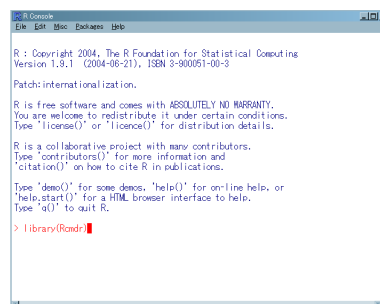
R Console

File Edit Misc Packages Help

R : Copyright 2004, The R Foundation for Statistical Computing
Version 1.9.1 (2004-06-21), ISBN 3-900051-00-3

Patch:internationalization.

R is free software and comes with ABSOLUTELY NO WARRANTY.
You are welcome to redistribute it under certain conditions.
Type 'license()' or 'licence()' for distribution details.

R is a collaborative project with many contributors.
Type 'contributors()' for more information and
'citation()' on how to cite R in publications.

Type 'demo()' for some demos, 'help()' for on-line help, or
'help.start()' for a HTML browser interface to help.
Type 'q()' to quit R.

> library(Rcmdr)